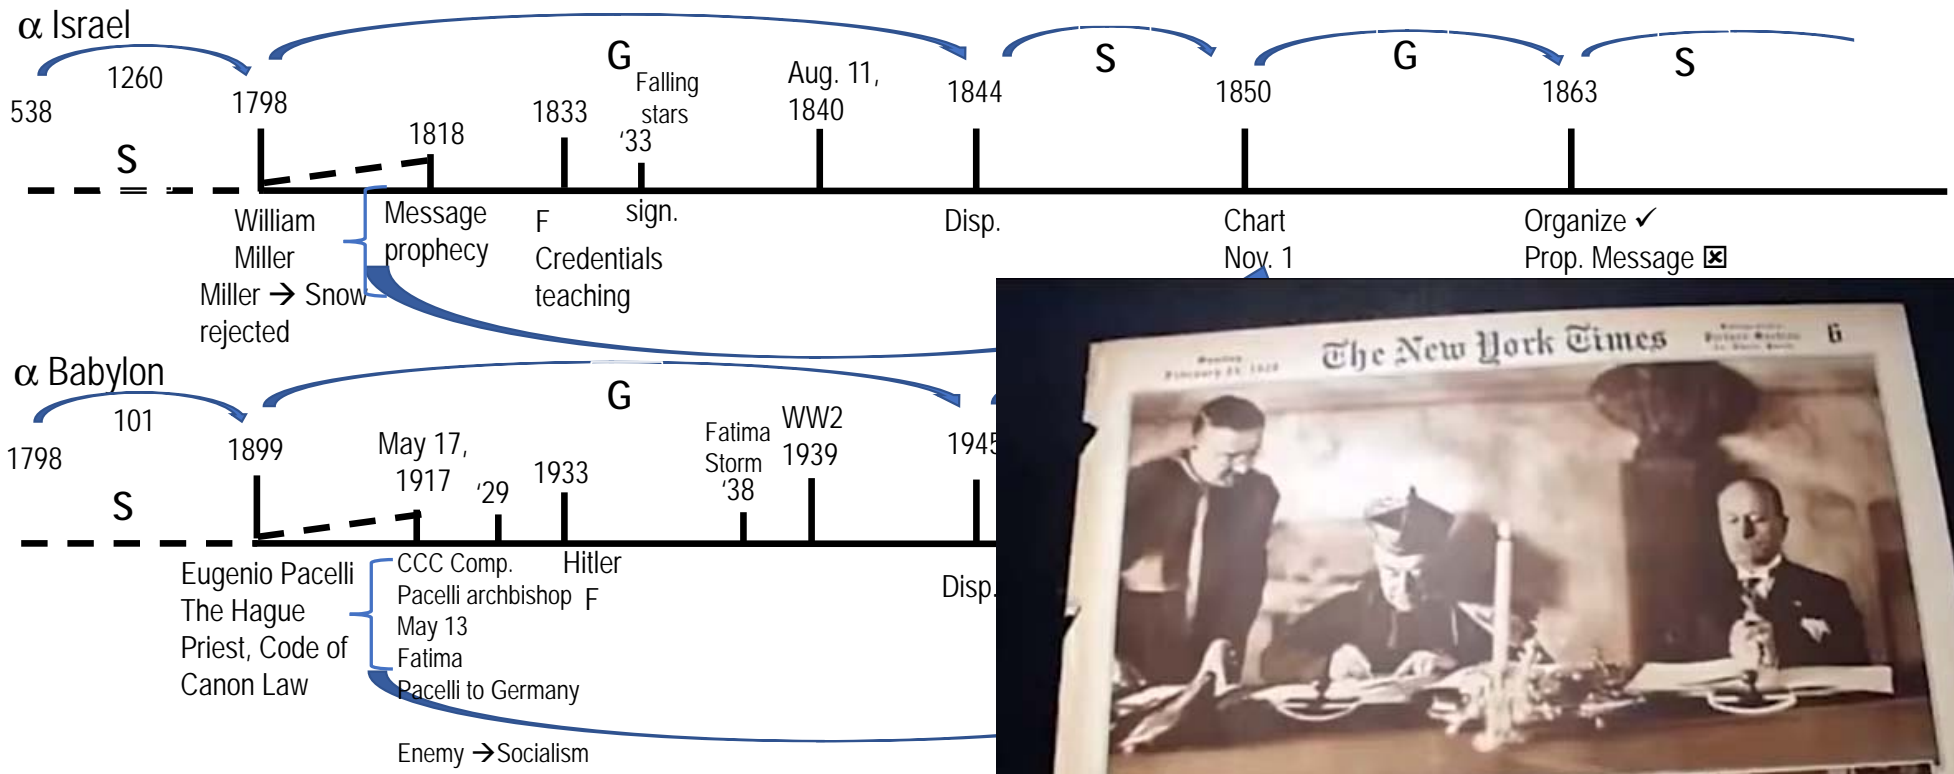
α Israel

1260

538

1798

S

G

Falling stars '33

1818

1833

Aug. 11, 1840

1844

S

1850

G

1863

S

William Miller

Miller → Snow rejected

Message prophecy

F Credentials teaching

sign.

Disp.

Chart Nov. 1

Organize ✓
Prop. Message ☒

α Babylon

101

1798

S

1899

G

May 17, 1917

'29

1933

Fatima Storm '38

WW2 1939

1945

Eugenio Pacelli The Hague Priest, Code of Canon Law

CCC Comp.
Pacelli archbishop F
May 13
Fatima
Pacelli to Germany

Hitler

Disp.

Enemy →Socialism

The New York Times